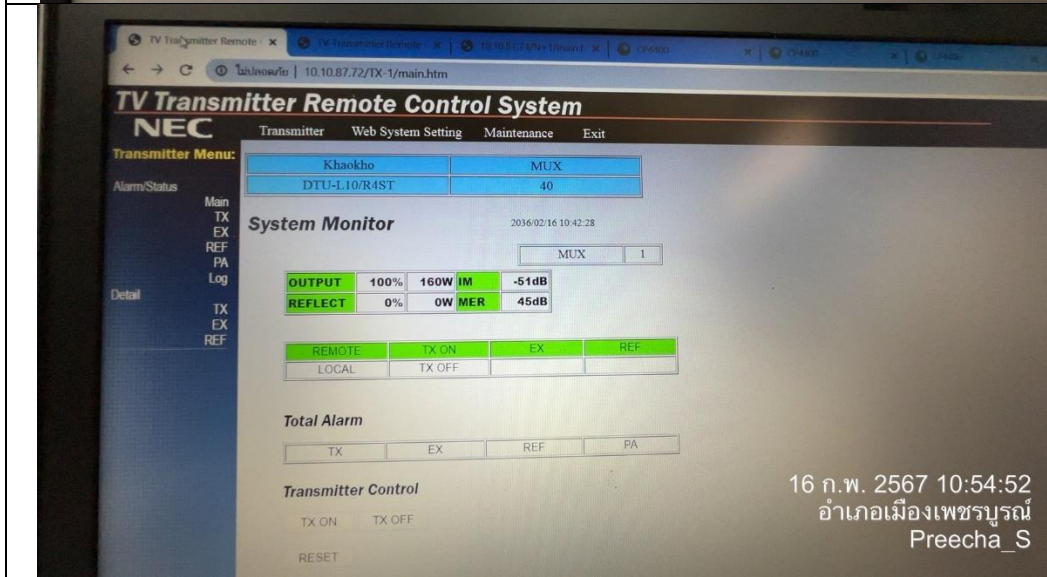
TV Transmitter Remote × | TV Transmitter Remote × | 10.10.87.74/N+1/board × | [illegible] × | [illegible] × | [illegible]

ไม่ปลอดภัย | 10.10.87.72/TX-1/main.htm

TV Transmitter Remote Control System

NEC

Transmitter Web System Setting Maintenance Exit

Transmitter Menu:

Alarm/Status
Main
TX
EX
REF
PA
Log

Detail
TX
EX
REF

| Khaokho | MUX |
|---|---|
| DTU-L10/R4ST | 40 |

System Monitor

2036/02/16 10:42:28

| MUX | 1 |
|---|---|

| OUTPUT | 100% | 160W | IM | -51dB |
|---|---|---|---|---|
| REFLECT | 0% | 0W | MER | 45dB |

| REMOTE | TX ON | EX | REF |
|---|---|---|---|
| LOCAL | TX OFF | | |

Total Alarm

| TX | EX | REF | PA |
|---|---|---|---|

Transmitter Control

TX ON TX OFF

RESET

16 ก.พ. 2567 10:54:52
อำเภอเมืองเพชรบูรณ์
Preecha_S